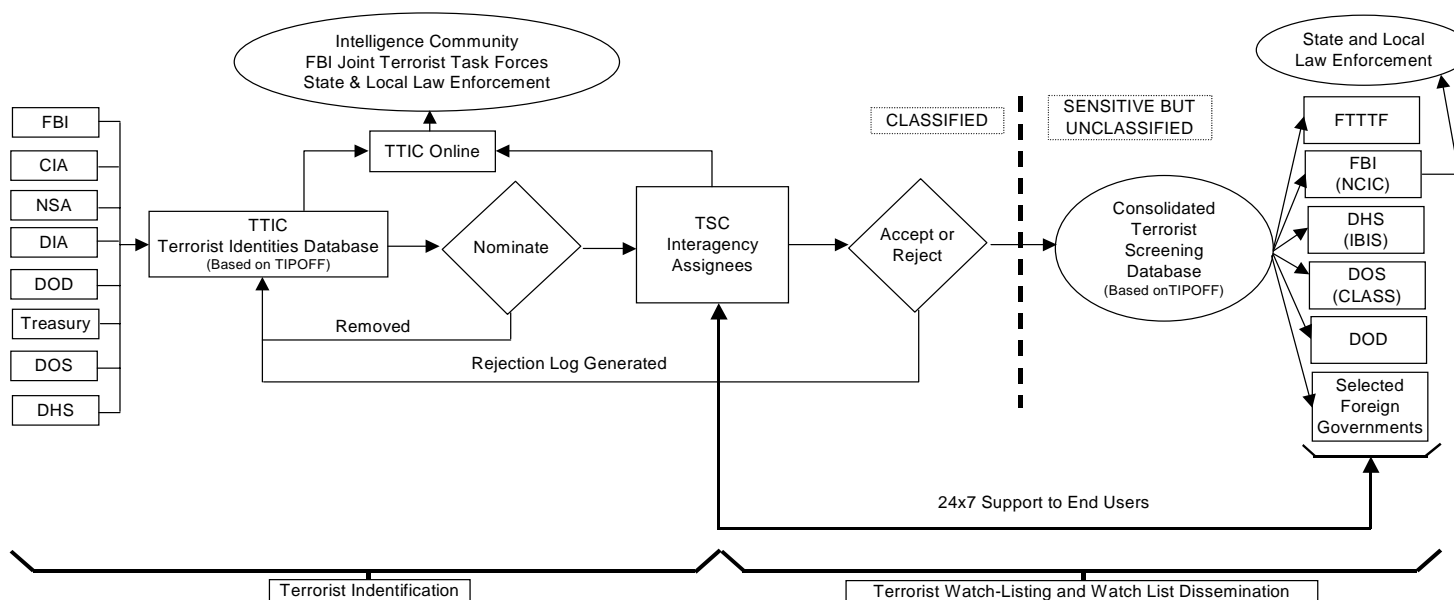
Intelligence Community
FBI Joint Terrorist Task Forces
State & Local Law Enforcement

State and Local
Law Enforcement

FBI
CIA
NSA
DIA
DOD
Treasury
DOS
DHS

TTIC Online

TTIC
Terrorist Identities Database
(Based on TIPOFF)

Nominate

Removed

TSC
Interagency
Assignees

Accept or
Reject

Rejection Log Generated

CLASSIFIED

SENSITIVE BUT
UNCLASSIFIED

Consolidated
Terrorist
Screening
Database
(Based onTIPOFF)

FTTTF
FBI
(NCIC)
DHS
(IBIS)
DOS
(CLASS)
DOD
Selected
Foreign
Governments

24x7 Support to End Users

Terrorist Indentification

Terrorist Watch-Listing and Watch List Dissemination